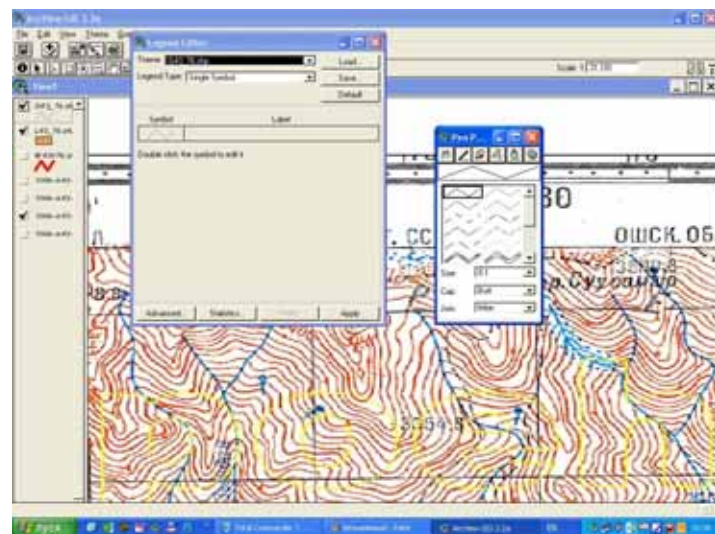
ArcView GIS 3.2a
File Edit View Theme
Scale 1:
View1
Legend Editor
Theme:
Legend Type: Single Symbol
Load...
Save...
Default
Symbol
Label
Double click the symbol to edit it.
Advanced...
Statistics...
Undo
Apply
Pen P...
Size
Cap
Join
80
ОШСК. 05
Пуск